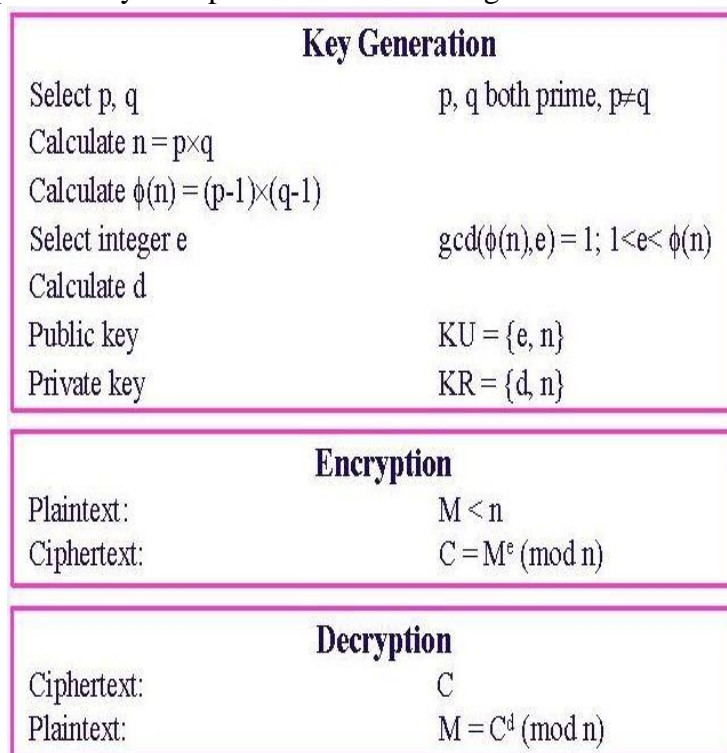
**Key Generation**

| | |
|---|---|
| Select p, q | p, q both prime, $p \neq q$ |
| Calculate $n = p \times q$ | |
| Calculate $\phi(n) = (p-1) \times (q-1)$ | |
| Select integer e | $\gcd(\phi(n), e) = 1; 1 < e < \phi(n)$ |
| Calculate d | |
| Public key | $KU = \{e, n\}$ |
| Private key | $KR = \{d, n\}$ |

**Encryption**

| | |
|---|---|
| Plaintext: | $M < n$ |
| Ciphertext: | $C = M^e \pmod{n}$ |

**Decryption**

| | |
|---|---|
| Ciphertext: | C |
| Plaintext: | $M = C^d \pmod{n}$ |